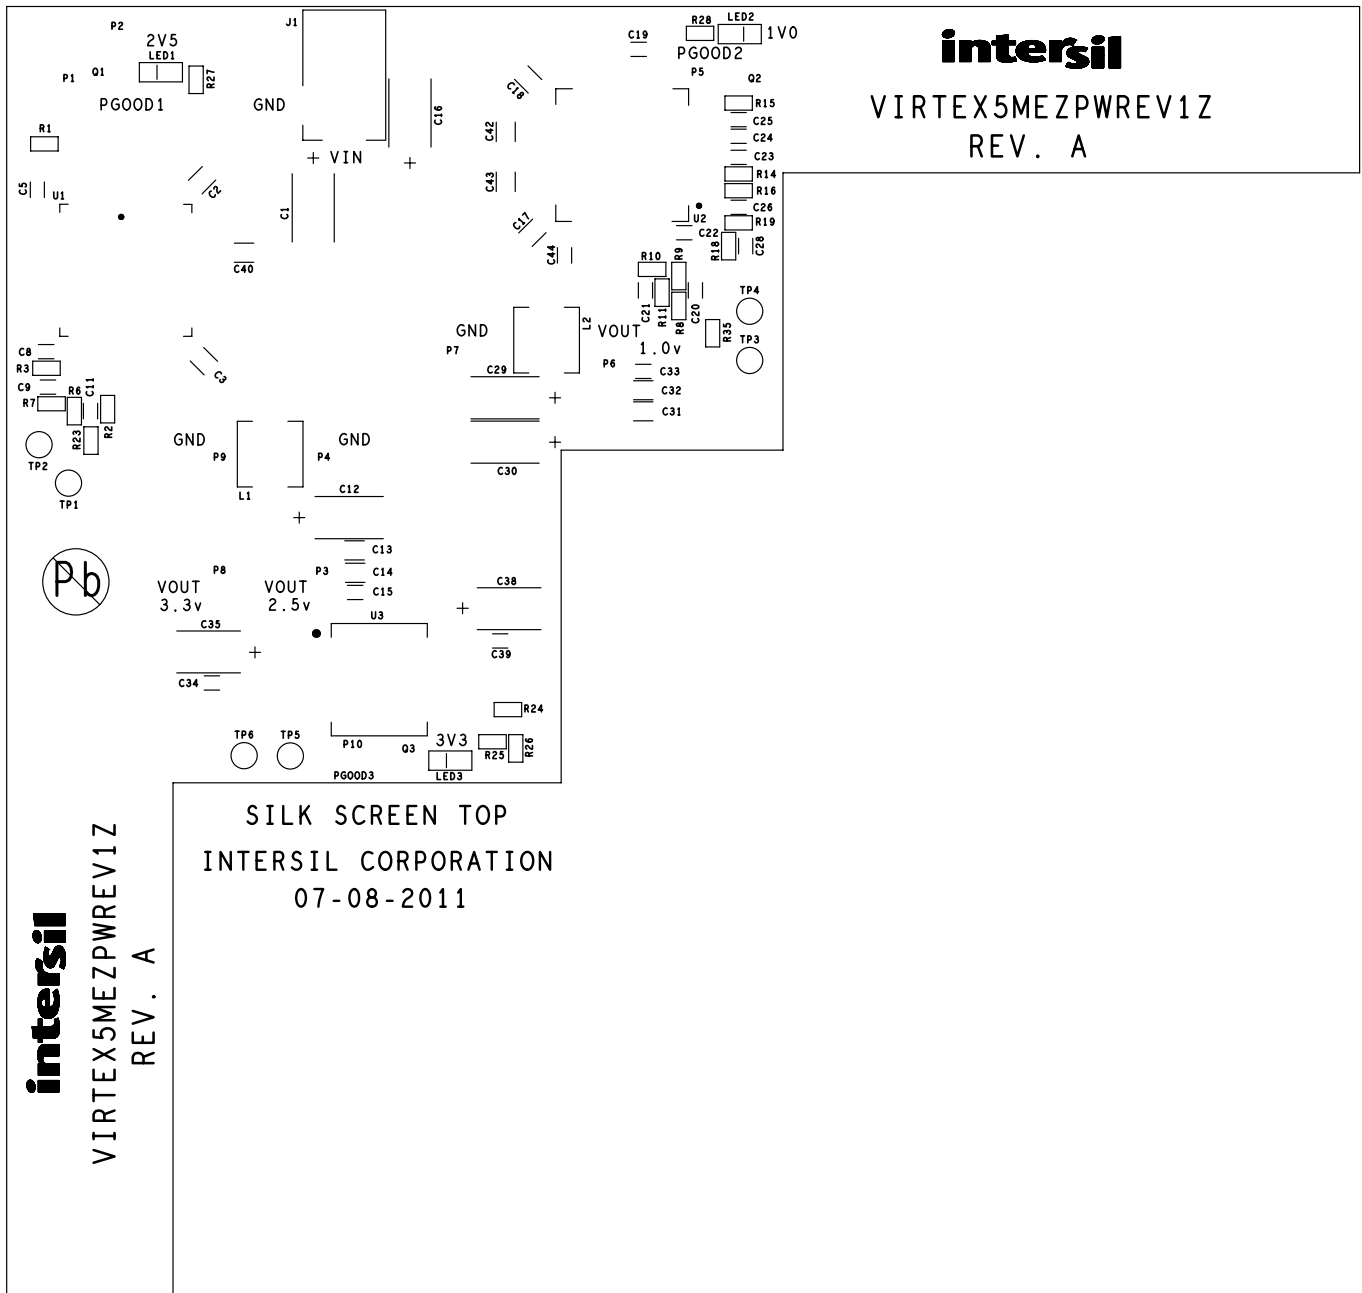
P2
2V5
LED1
P1
Q1
R27
PGOOD1
J1
GND
R1
+ VIN
+
C16
C5
U1
C2
C1
C40
C19
R28
LED2
1V0
PGOOD2
P5
Q2
C18
R15
C25
C24
C23
C42
R14
R16
C43
C26
R19
U2
C22
C17
R18
C28
C44
R10
R9

intersil
VIRTEX5MEZPWREV1Z
REV. A

C8
R3
C9
R6
C11
R7
R2
R23
TP2
TP1
C3
GND
P7
L2
VOUT
1.0v
C21
R11
R8
C20
R35
TP4
TP3
P6
C29
C33
C32
C31
+
+
C30
GND
P9
L1
GND
P4
C12
+
C13
C14
C15
Pb
P8
VOUT
3.3v
P3
VOUT
2.5v
U3
C38
+
C39
C35
+
C34
R24
TP6
TP5
P10
Q3
3V3
R25
R26
PGOOD3
LED3

SILK SCREEN TOP
INTERSIL CORPORATION
07-08-2011

intersil
VIRTEX5MEZPWREV1Z
REV. A